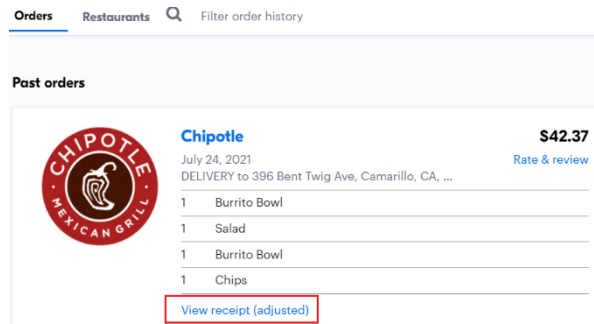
Orders Restaurants Filter order history

Past orders

CHIPOTLE MEXICAN GRILL

Chipotle
$42.37
July 24, 2021
Rate & review
DELIVERY to 396 Bent Twig Ave, Camarillo, CA, ...

| | |
|---|---|
| 1 | Burrito Bowl |
| 1 | Salad |
| 1 | Burrito Bowl |
| 1 | Chips |

View receipt (adjusted)